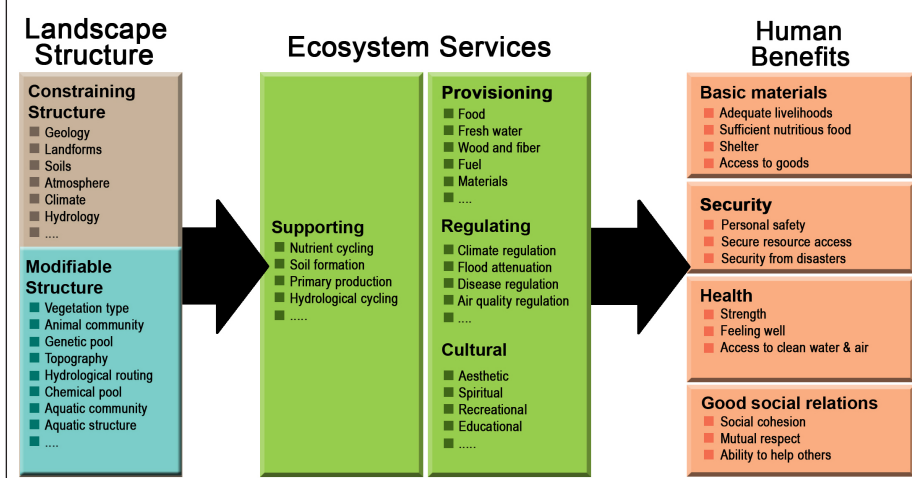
Landscape Structure

Constraining Structure
- Geology
- Landforms
- Soils
- Atmosphere
- Climate
- Hydrology
- ....

Modifiable Structure
- Vegetation type
- Animal community
- Genetic pool
- Topography
- Hydrological routing
- Chemical pool
- Aquatic community
- Aquatic structure
- ....

Ecosystem Services

Supporting
- Nutrient cycling
- Soil formation
- Primary production
- Hydrological cycling
- .....

Provisioning
- Food
- Fresh water
- Wood and fiber
- Fuel
- Materials
- ....

Regulating
- Climate regulation
- Flood attenuation
- Disease regulation
- Air quality regulation
- ....

Cultural
- Aesthetic
- Spiritual
- Recreational
- Educational
- .....

Human Benefits

Basic materials
- Adequate livelihoods
- Sufficient nutritious food
- Shelter
- Access to goods

Security
- Personal safety
- Secure resource access
- Security from disasters

Health
- Strength
- Feeling well
- Access to clean water & air

Good social relations
- Social cohesion
- Mutual respect
- Ability to help others